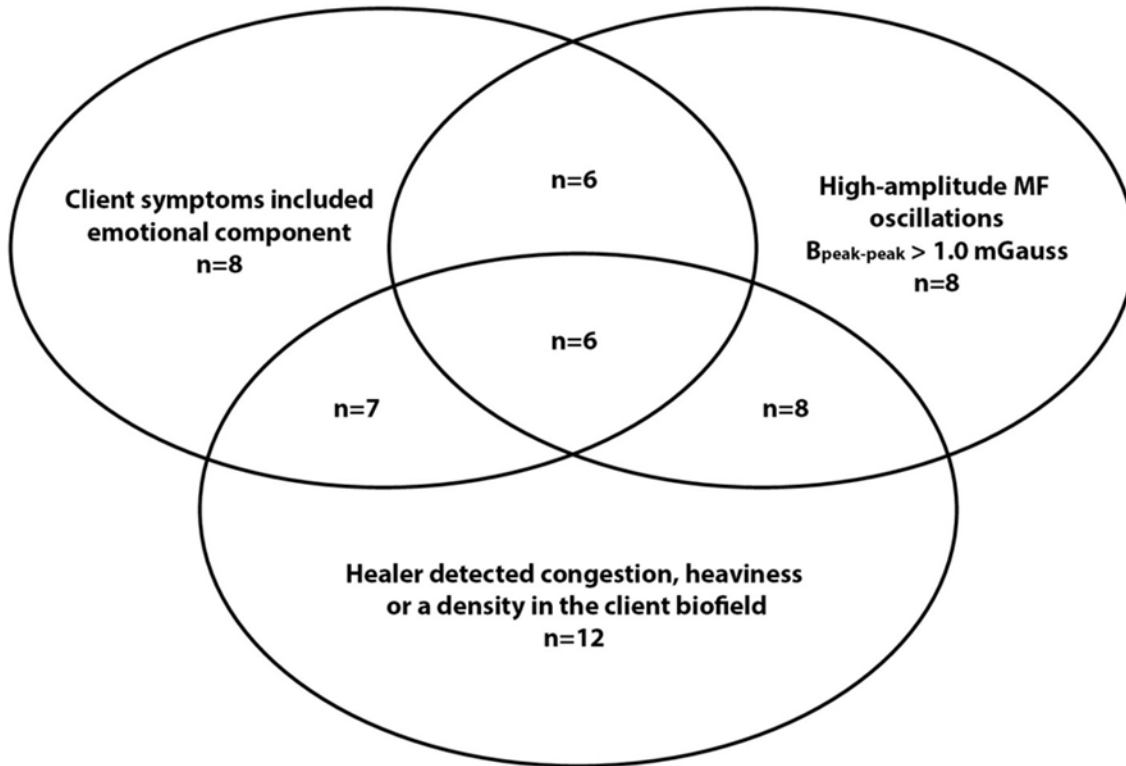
Client symptoms included emotional component
n=8

n=6

High-amplitude MF oscillations
$B_{peak\text{-}peak}$ > 1.0 mGauss
n=8

n=6

n=7

n=8

Healer detected congestion, heaviness or a density in the client biofield
n=12